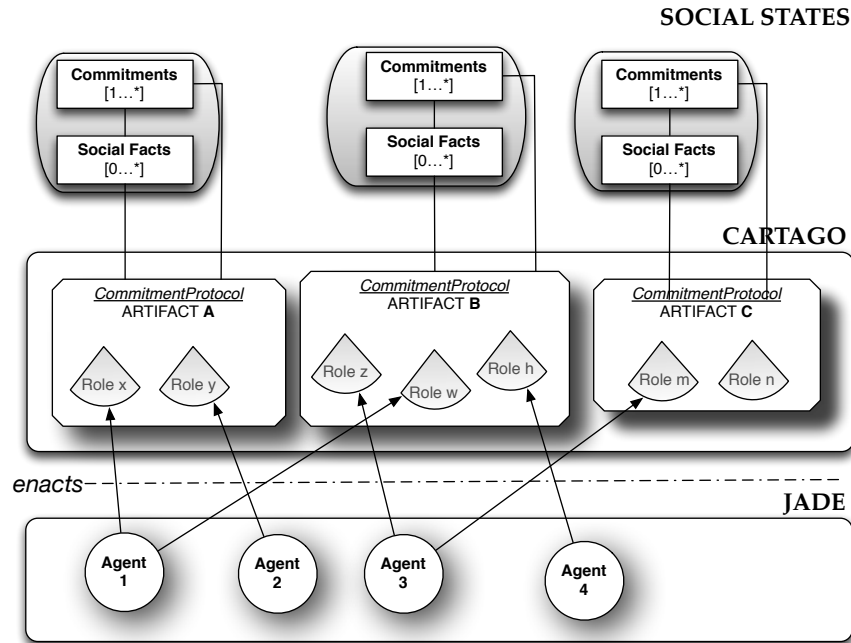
SOCIAL STATES

Commitments
[1…*]

Social Facts
[0…*]

Commitments
[1…*]

Social Facts
[0…*]

Commitments
[1…*]

Social Facts
[0…*]

CARTAGO

CommitmentProtocol
ARTIFACT A

Role x

Role y

CommitmentProtocol
ARTIFACT B

Role z

Role w

Role h

CommitmentProtocol
ARTIFACT C

Role m

Role n

enacts

JADE

Agent 1

Agent 2

Agent 3

Agent 4